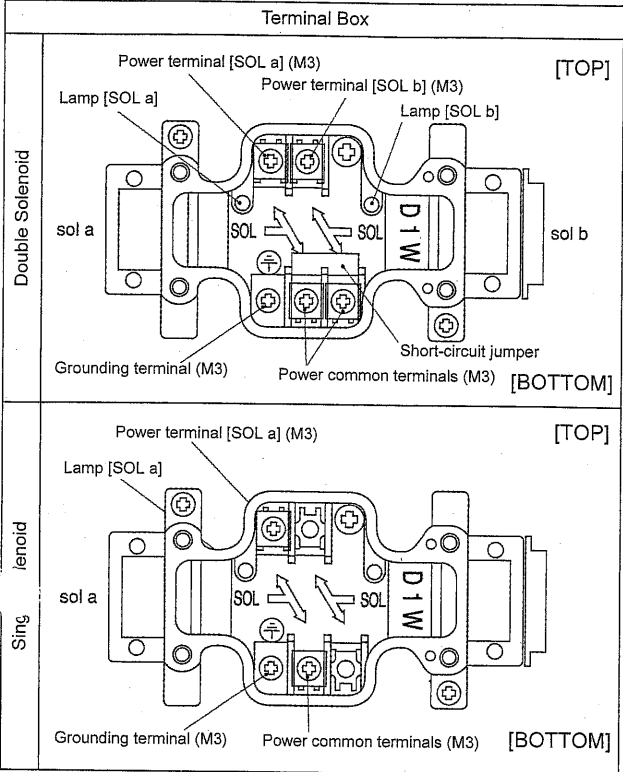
Terminal Box

Double Solenoid

Power terminal [SOL a] (M3)
Power terminal [SOL b] (M3)
[TOP]
Lamp [SOL a]
Lamp [SOL b]
sol a
SOL
SOL
D1W
sol b
Short-circuit jumper
Grounding terminal (M3)
Power common terminals (M3)
[BOTTOM]

Sing lenoid

Power terminal [SOL a] (M3)
[TOP]
Lamp [SOL a]
sol a
SOL
SOL
D1W
Grounding terminal (M3)
Power common terminals (M3)
[BOTTOM]